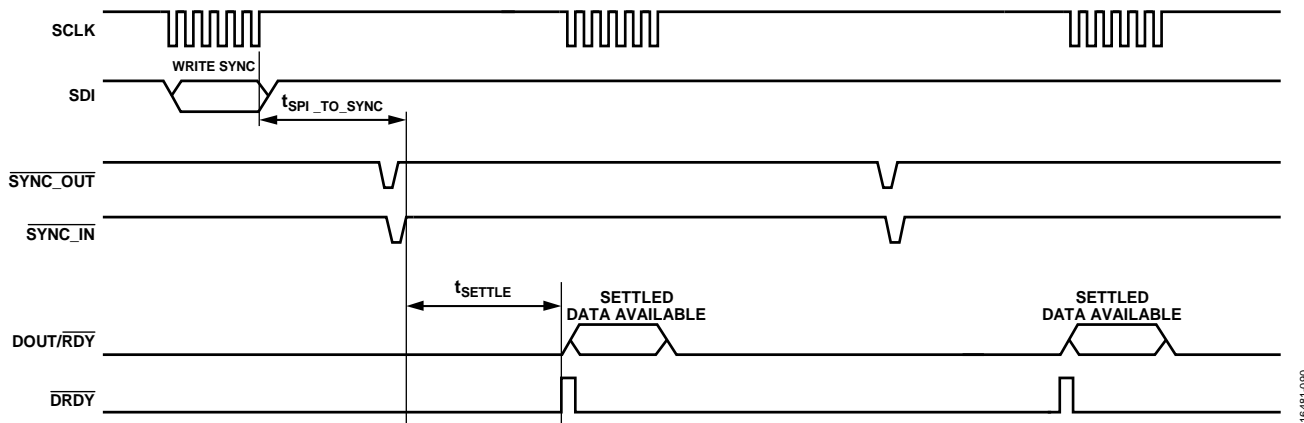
SCLK

WRITE SYNC

SDI

$t_{SPI\_TO\_SYNC}$

$\overline{SYNC\_OUT}$

$\overline{SYNC\_IN}$

$t_{SETTLE}$

SETTLED DATA AVAILABLE

SETTLED DATA AVAILABLE

DOUT/$\overline{RDY}$

$\overline{DRDY}$

16481-009